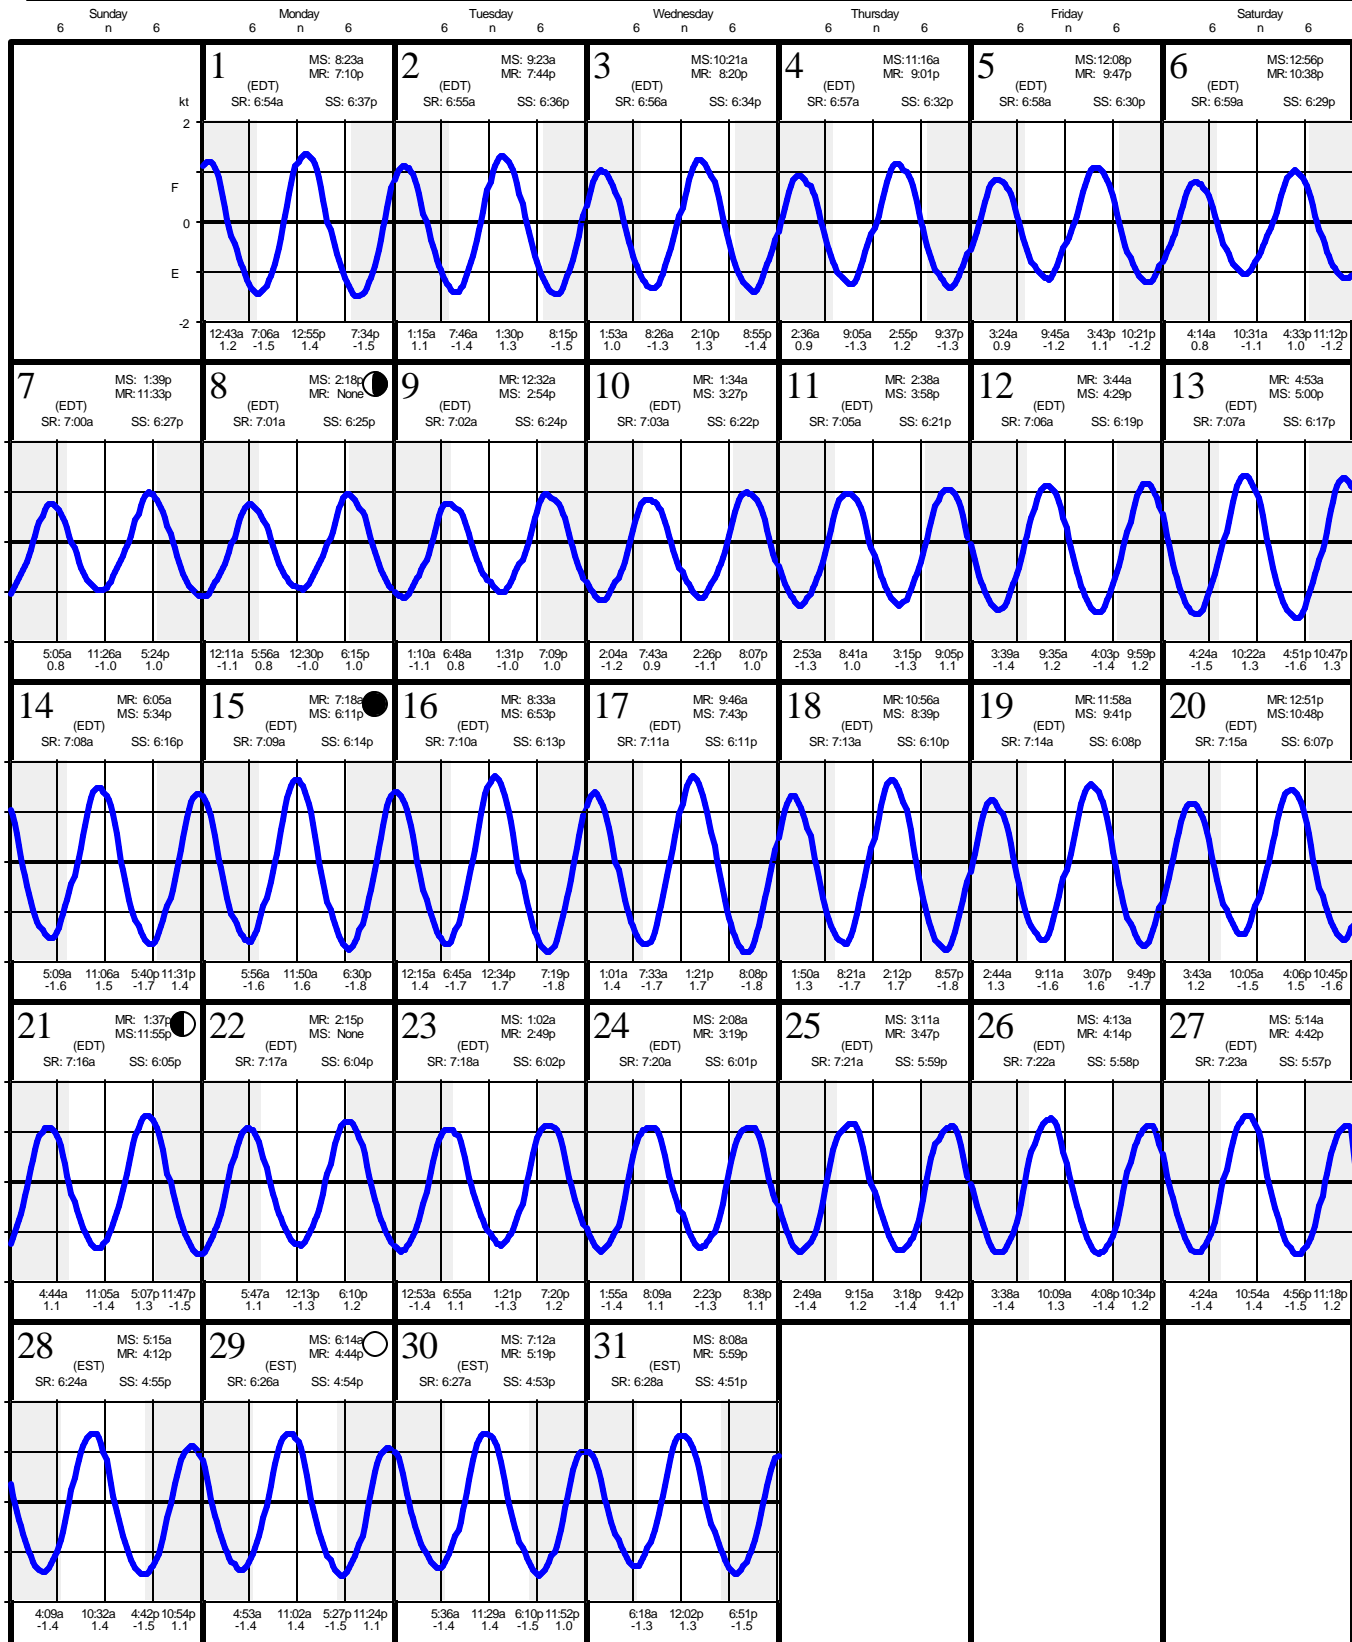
Sunday
6 n 6

Monday
6 n 6

Tuesday
6 n 6

Wednesday
6 n 6

Thursday
6 n 6

Friday
6 n 6

Saturday
6 n 6

kt
2
F
0
E
-2

1
MS: 8:23a
MR: 7:10p
(EDT)
SR: 6:54a SS: 6:37p
12:43a 1.2 | 7:06a -1.5 | 12:55p 1.4 | 7:34p -1.5

2
MS: 9:23a
MR: 7:44p
(EDT)
SR: 6:55a SS: 6:36p
1:15a 1.1 | 7:46a -1.4 | 1:30p 1.3 | 8:15p -1.5

3
MS:10:21a
MR: 8:20p
(EDT)
SR: 6:56a SS: 6:34p
1:53a 1.0 | 8:26a -1.3 | 2:10p 1.3 | 8:55p -1.4

4
MS:11:16a
MR: 9:01p
(EDT)
SR: 6:57a SS: 6:32p
2:36a 0.9 | 9:05a -1.3 | 2:55p 1.2 | 9:37p -1.3

5
MS:12:08p
MR: 9:47p
(EDT)
SR: 6:58a SS: 6:30p
3:24a 0.9 | 9:45a -1.2 | 3:43p 1.1 | 10:21p -1.2

6
MS:12:56p
MR:10:38p
(EDT)
SR: 6:59a SS: 6:29p
4:14a 0.8 | 10:31a -1.1 | 4:33p 1.0 | 11:12p -1.2

7
MS: 1:39p
MR:11:33p
(EDT)
SR: 7:00a SS: 6:27p
5:05a 0.8 | 11:26a -1.0 | 5:24p 1.0

8
MS: 2:18p
MR: None
(EDT)
SR: 7:01a SS: 6:25p
12:11a -1.1 | 5:56a 0.8 | 12:30p -1.0 | 6:15p 1.0

9
MR:12:32a
MS: 2:54p
(EDT)
SR: 7:02a SS: 6:24p
1:10a -1.1 | 6:48a 0.8 | 1:31p -1.0 | 7:09p 1.0

10
MR: 1:34a
MS: 3:27p
(EDT)
SR: 7:03a SS: 6:22p
2:04a -1.2 | 7:43a 0.9 | 2:26p -1.1 | 8:07p 1.0

11
MR: 2:38a
MS: 3:58p
(EDT)
SR: 7:05a SS: 6:21p
2:53a -1.3 | 8:41a 1.0 | 3:15p -1.3 | 9:05p 1.1

12
MR: 3:44a
MS: 4:29p
(EDT)
SR: 7:06a SS: 6:19p
3:39a -1.4 | 9:35a 1.2 | 4:03p -1.4 | 9:59p 1.2

13
MR: 4:53a
MS: 5:00p
(EDT)
SR: 7:07a SS: 6:17p
4:24a -1.5 | 10:22a 1.3 | 4:51p -1.6 | 10:47p 1.3

14
MR: 6:05a
MS: 5:34p
(EDT)
SR: 7:08a SS: 6:16p
5:09a -1.6 | 11:06a 1.5 | 5:40p -1.7 | 11:31p 1.4

15
MR: 7:18a
MS: 6:11p
(EDT)
SR: 7:09a SS: 6:14p
5:56a -1.6 | 11:50a 1.6 | 6:30p -1.8

16
MR: 8:33a
MS: 6:53p
(EDT)
SR: 7:10a SS: 6:13p
12:15a 1.4 | 6:45a -1.7 | 12:34p 1.7 | 7:19p -1.8

17
MR: 9:46a
MS: 7:43p
(EDT)
SR: 7:11a SS: 6:11p
1:01a 1.4 | 7:33a -1.7 | 1:21p 1.7 | 8:08p -1.8

18
MR:10:56a
MS: 8:39p
(EDT)
SR: 7:13a SS: 6:10p
1:50a 1.3 | 8:21a -1.7 | 2:12p 1.7 | 8:57p -1.8

19
MR:11:58a
MS: 9:41p
(EDT)
SR: 7:14a SS: 6:08p
2:44a 1.3 | 9:11a -1.6 | 3:07p 1.6 | 9:49p -1.7

20
MR:12:51p
MS:10:48p
(EDT)
SR: 7:15a SS: 6:07p
3:43a 1.2 | 10:05a -1.5 | 4:06p 1.5 | 10:45p -1.6

21
MR: 1:37p
MS:11:55p
(EDT)
SR: 7:16a SS: 6:05p
4:44a 1.1 | 11:05a -1.4 | 5:07p 1.3 | 11:47p -1.5

22
MR: 2:15p
MS: None
(EDT)
SR: 7:17a SS: 6:04p
5:47a 1.1 | 12:13p -1.3 | 6:10p 1.2

23
MS: 1:02a
MR: 2:49p
(EDT)
SR: 7:18a SS: 6:02p
12:53a -1.4 | 6:55a 1.1 | 1:21p -1.3 | 7:20p 1.2

24
MS: 2:08a
MR: 3:19p
(EDT)
SR: 7:20a SS: 6:01p
1:55a -1.4 | 8:09a 1.1 | 2:23p -1.3 | 8:38p 1.1

25
MS: 3:11a
MR: 3:47p
(EDT)
SR: 7:21a SS: 5:59p
2:49a -1.4 | 9:15a 1.2 | 3:18p -1.4 | 9:42p 1.1

26
MS: 4:13a
MR: 4:14p
(EDT)
SR: 7:22a SS: 5:58p
3:38a -1.4 | 10:09a 1.3 | 4:08p -1.4 | 10:34p 1.2

27
MS: 5:14a
MR: 4:42p
(EDT)
SR: 7:23a SS: 5:57p
4:24a -1.4 | 10:54a 1.4 | 4:56p -1.5 | 11:18p 1.2

28
MS: 5:15a
MR: 4:12p
(EST)
SR: 6:24a SS: 4:55p
4:09a -1.4 | 10:32a 1.4 | 4:42p -1.5 | 10:54p 1.1

29
MS: 6:14a
MR: 4:44p
(EST)
SR: 6:26a SS: 4:54p
4:53a -1.4 | 11:02a 1.4 | 5:27p -1.5 | 11:24p 1.1

30
MS: 7:12a
MR: 5:19p
(EST)
SR: 6:27a SS: 4:53p
5:36a -1.4 | 11:29a 1.4 | 6:10p -1.5 | 11:52p 1.0

31
MS: 8:08a
MR: 5:59p
(EST)
SR: 6:28a SS: 4:51p
6:18a -1.3 | 12:02p 1.3 | 6:51p -1.5